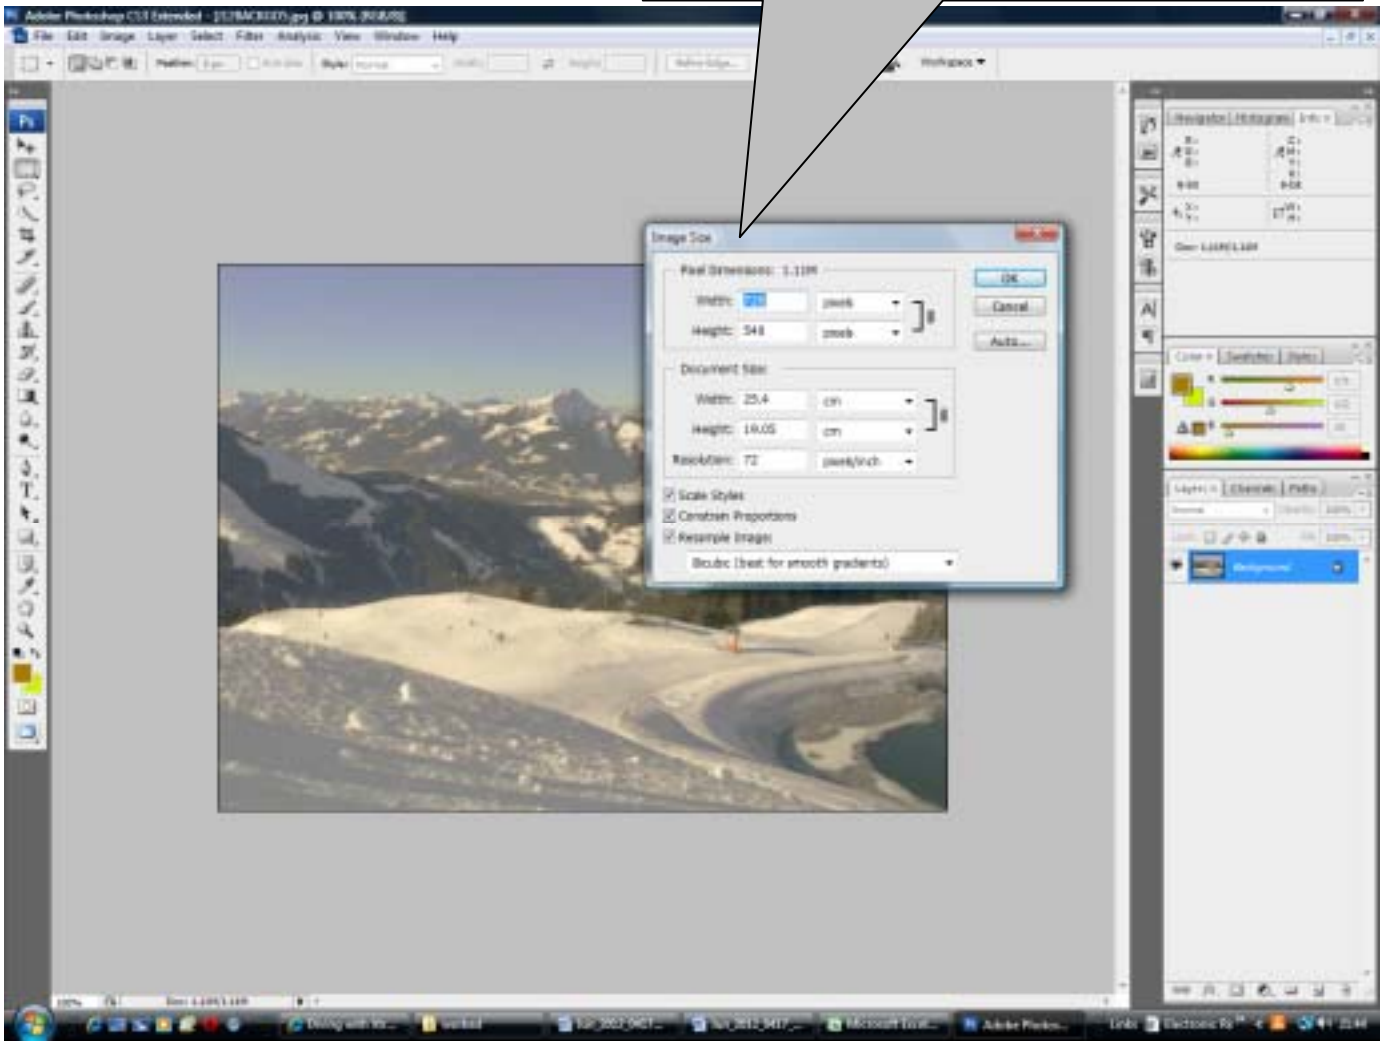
Adobe Photoshop CS3 Extended - [12BACK037.jpg @ 100% (RGB/8)]

File Edit Image Layer Select Filter Analysis View Window Help

Feather: 0 px Anti-alias Style: Normal Width: Height: Refine Edge... Workspace

Image Size

Pixel Dimensions: 1.11M

Width: 720 pixels

Height: 540 pixels

OK

Cancel

Auto...

Document Size:

Width: 25.4 cm

Height: 19.05 cm

Resolution: 72 pixels/inch

Scale Styles

Constrain Proportions

Resample Image:

Bicubic (best for smooth gradients)

Navigator Histogram Info

Doc: 1.11M/1.11M

Color Swatches Styles

Layers Channels Paths

Normal Opacity: 100%

Lock: Fill: 100%

Background

100% Doc: 1.11M/1.11M

Diving with Ph... Vorbild Ski_2012_0417... Ski_2012_0417_... Microsoft Excel... Adobe Photos... Links Electronic Re... 21:44